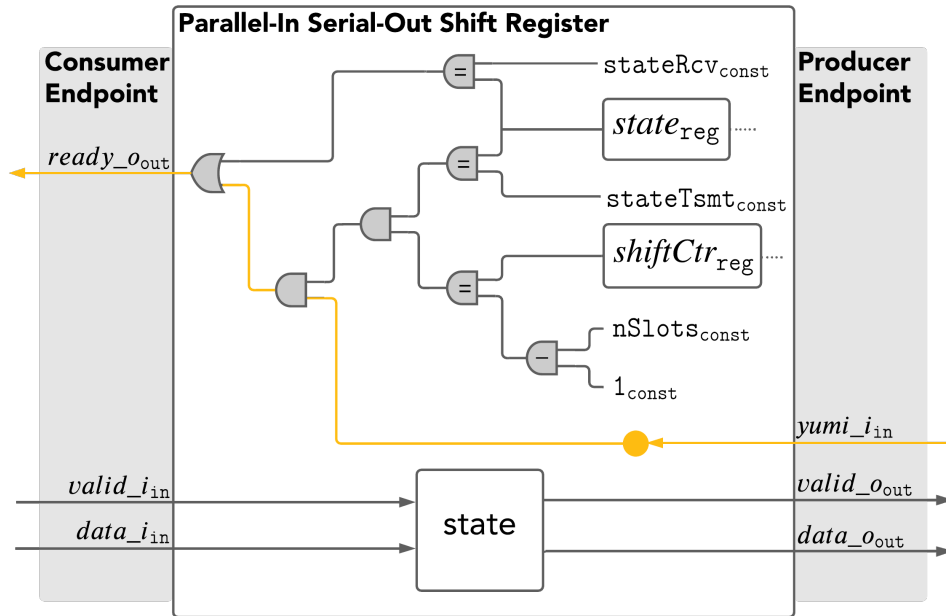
Parallel-In Serial-Out Shift Register

Consumer Endpoint

Producer Endpoint

$ready\_o_{\text{out}}$

=

$\text{stateRcv}_{\text{const}}$

$state_{\text{reg}}$

=

$\text{stateTsmt}_{\text{const}}$

$shiftCtr_{\text{reg}}$

=

$\text{nSlots}_{\text{const}}$

−

$1_{\text{const}}$

$yumi\_i_{\text{in}}$

$valid\_i_{\text{in}}$

$data\_i_{\text{in}}$

state

$valid\_o_{\text{out}}$

$data\_o_{\text{out}}$